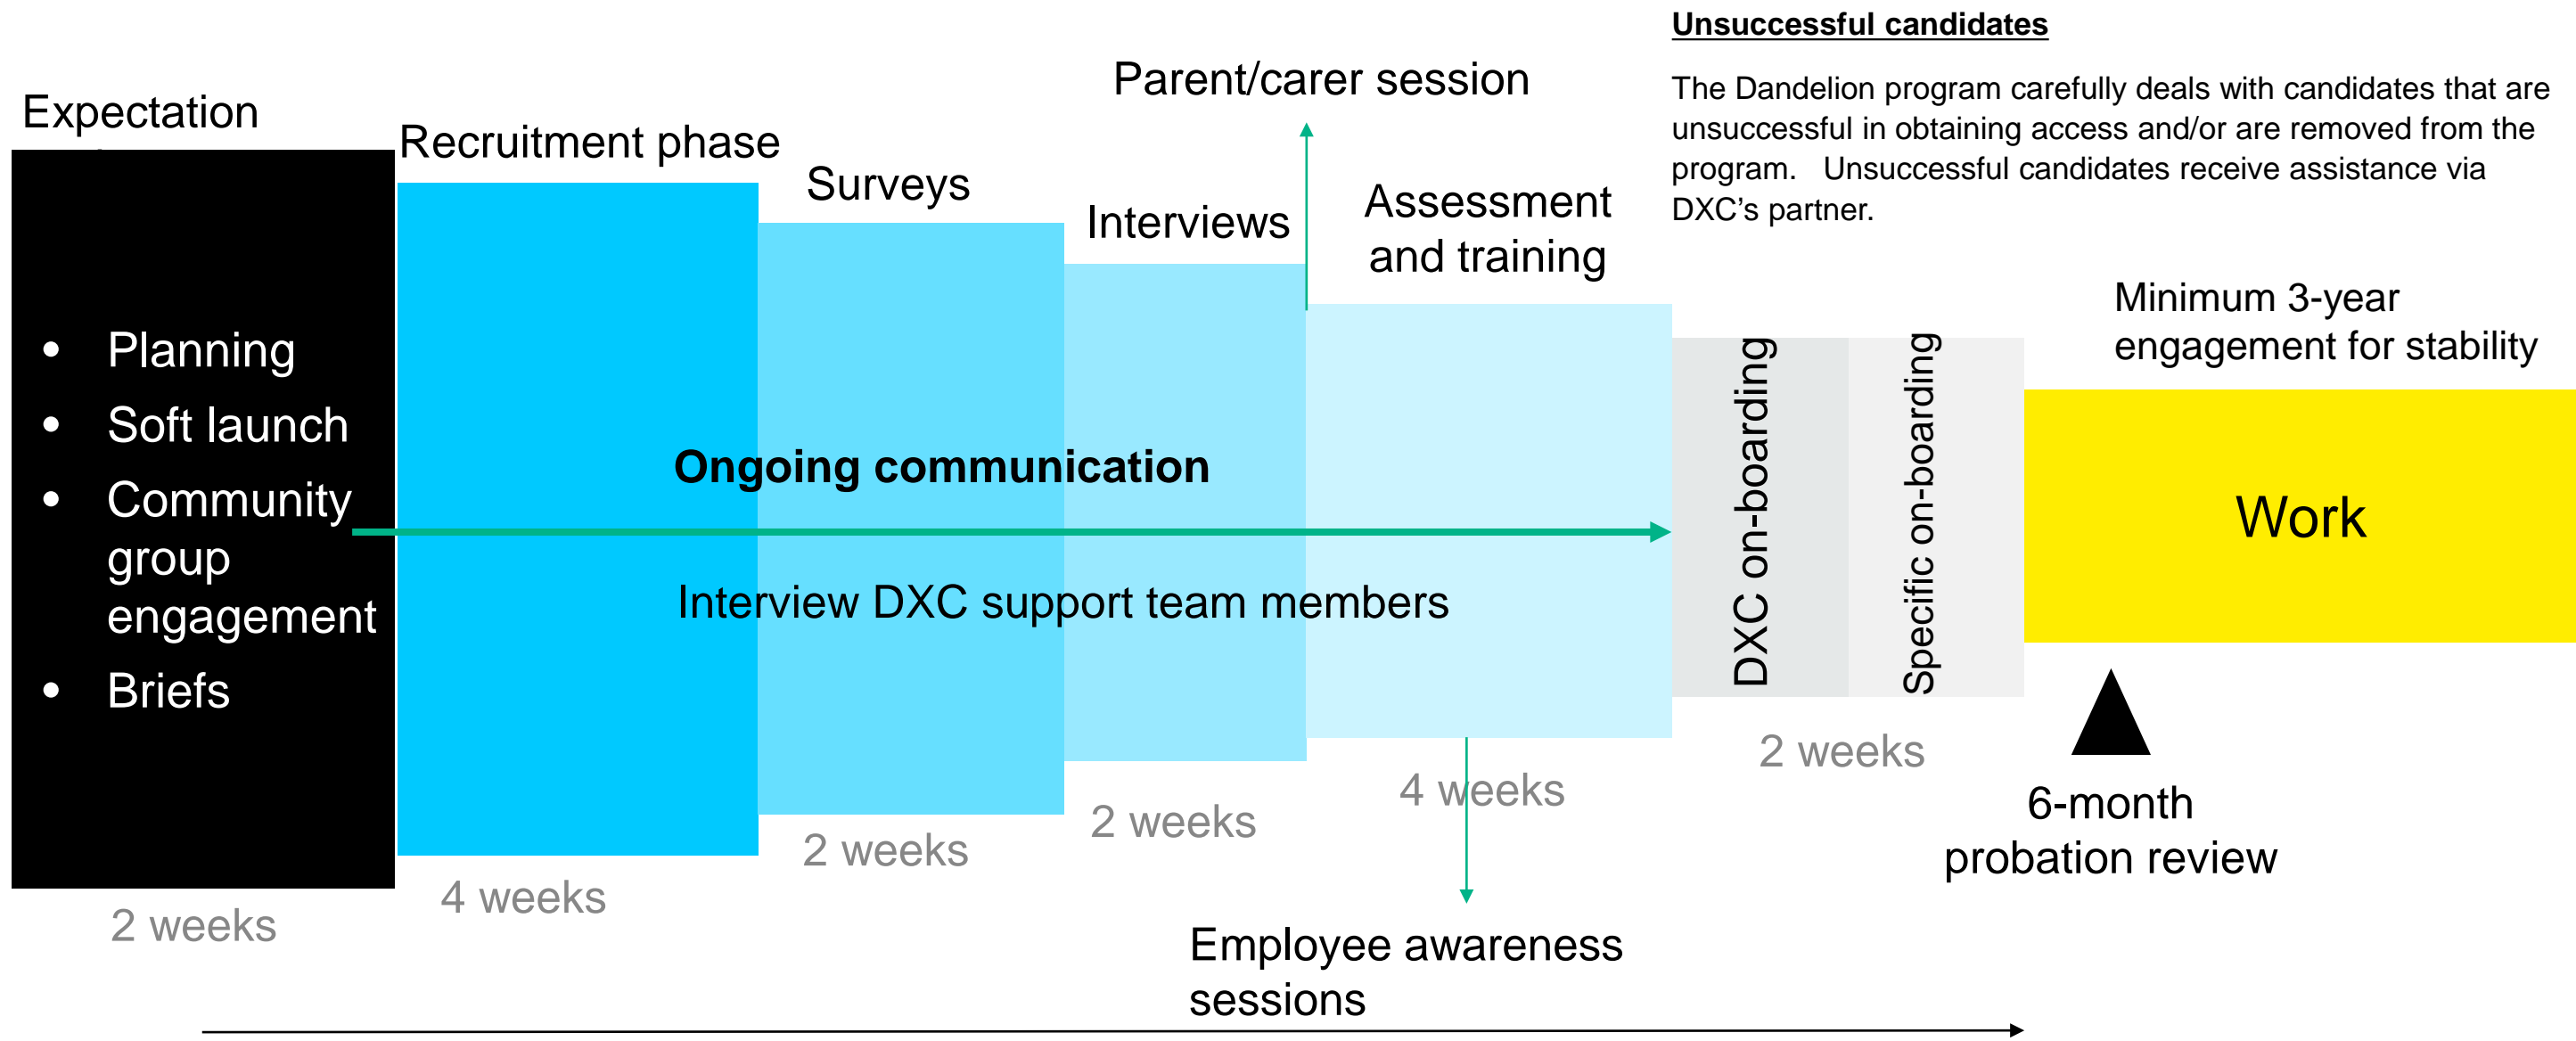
Unsuccessful candidates

The Dandelion program carefully deals with candidates that are unsuccessful in obtaining access and/or are removed from the program. Unsuccessful candidates receive assistance via DXC's partner.

Expectation

- Planning
- Soft launch
- Community group engagement
- Briefs

2 weeks

Recruitment phase

4 weeks

Surveys

2 weeks

Interviews

2 weeks

Parent/carer session

Assessment and training

4 weeks

Ongoing communication

Interview DXC support team members

DXC on-boarding

Specific on-boarding

2 weeks

Minimum 3-year engagement for stability

Work

6-month probation review

Employee awareness sessions